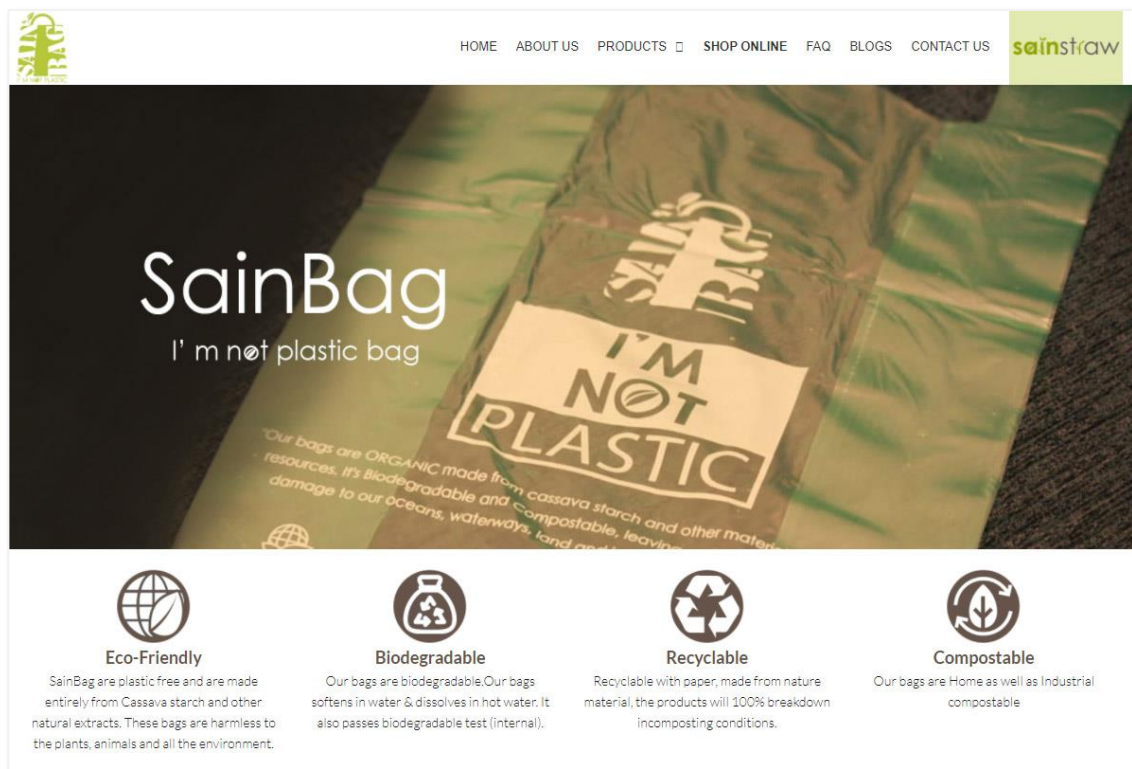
HOME ABOUT US PRODUCTS SHOP ONLINE FAQ BLOGS CONTACT US sainstraw

SainBag
I' m not plastic bag

SAIN BAG
I'M NOT PLASTIC

"Our bags are ORGANIC made from cassava starch and other materials resources. It's Biodegradable and Compostable, leaving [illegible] damage to our oceans, waterways, land and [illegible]

Eco-Friendly
SainBag are plastic free and are made entirely from Cassava starch and other natural extracts. These bags are harmless to the plants, animals and all the environment.

Biodegradable
Our bags are biodegradable.Our bags softens in water & dissolves in hot water. It also passes biodegradable test (internal).

Recyclable
Recyclable with paper, made from nature material, the products will 100% breakdown incomposting conditions.

Compostable
Our bags are Home as well as Industrial compostable